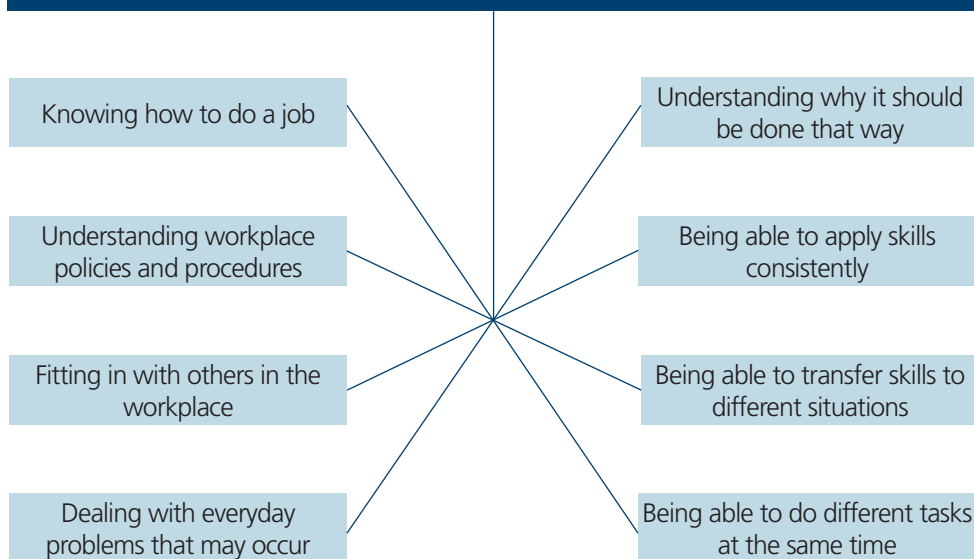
Knowing how to do a job

Understanding why it should be done that way

Understanding workplace policies and procedures

Being able to apply skills consistently

Fitting in with others in the workplace

Being able to transfer skills to different situations

Dealing with everyday problems that may occur

Being able to do different tasks at the same time